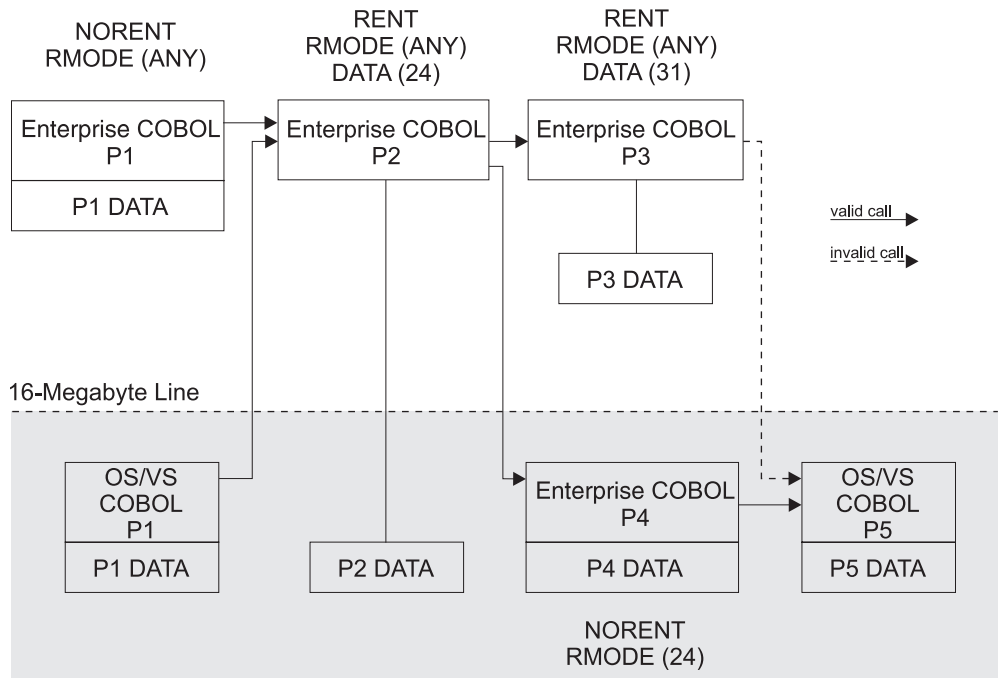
NORENT
RMODE (ANY)

RENT
RMODE (ANY)
DATA (24)

RENT
RMODE (ANY)
DATA (31)

Enterprise COBOL
P1

P1 DATA

Enterprise COBOL
P2

Enterprise COBOL
P3

valid call

invalid call

P3 DATA

16-Megabyte Line

OS/VS
COBOL
P1

P1 DATA

P2 DATA

Enterprise COBOL
P4

P4 DATA

OS/VS
COBOL
P5

P5 DATA

NORENT
RMODE (24)